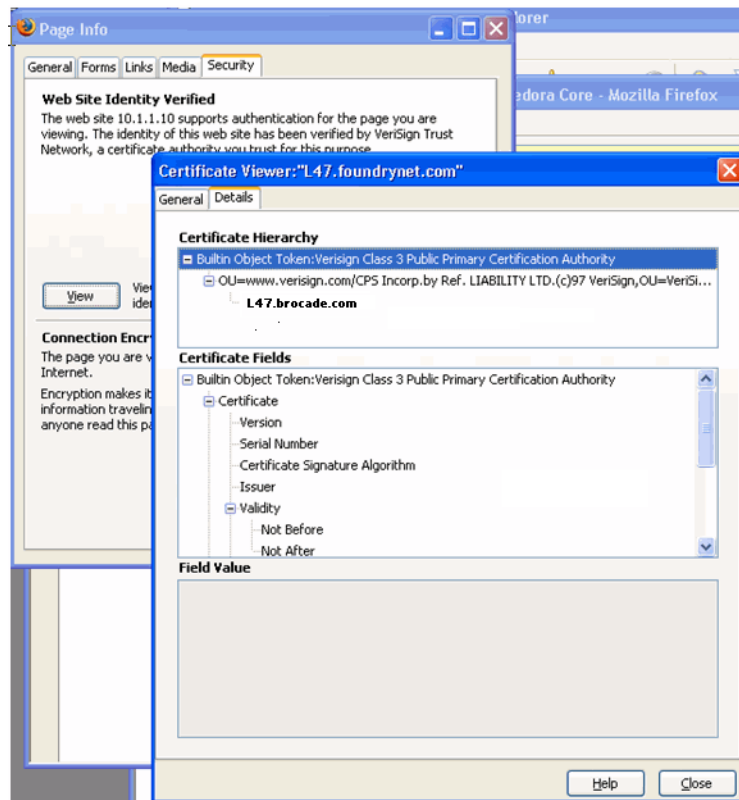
Page Info

orer

edora Core - Mozilla Firefox

General Forms Links Media Security

Web Site Identity Verified

The web site 10.1.1.10 supports authentication for the page you are viewing. The identity of this web site has been verified by VeriSign Trust Network, a certificate authority you trust for this purpose.

View

Vie ide

Connection Encr

The page you are v Internet.

Encryption makes it information travelin anyone read this pa

Certificate Viewer:"L47.foundrynet.com"

General Details

Certificate Hierarchy

Builtin Object Token:Verisign Class 3 Public Primary Certification Authority

OU=www.verisign.com/CPS Incorp.by Ref. LIABILITY LTD.(c)97 VeriSign,OU=VeriSi...

L47.brocade.com

Certificate Fields

Builtin Object Token:Verisign Class 3 Public Primary Certification Authority

Certificate

Version

Serial Number

Certificate Signature Algorithm

Issuer

Validity

Not Before

Not After

Field Value

Help

Close